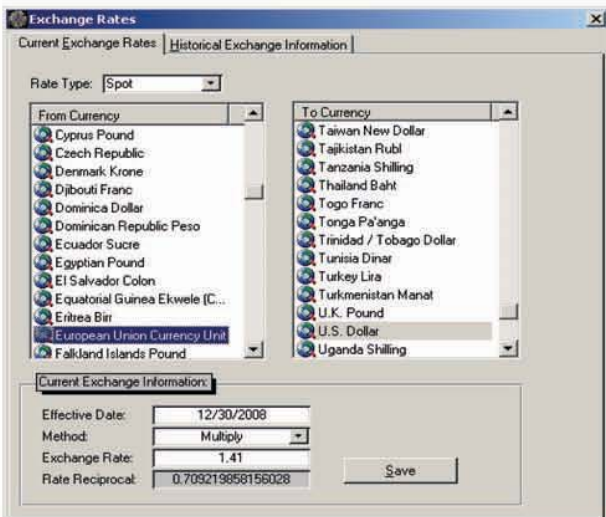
Exchange Rates

Current Exchange Rates | Historical Exchange Information

Rate Type: Spot

From Currency
Cyprus Pound
Czech Republic
Denmark Krone
Djibouti Franc
Dominica Dollar
Dominican Republic Peso
Ecuador Sucre
Egyptian Pound
El Salvador Colon
Equatorial Guinea Ekwele (C...
Eritrea Birr
European Union Currency Unit
Falkland Islands Pound

To Currency
Taiwan New Dollar
Tajikistan Rubl
Tanzania Shilling
Thailand Baht
Togo Franc
Tonga Pa'anga
Trinidad / Tobago Dollar
Tunisia Dinar
Turkey Lira
Turkmenistan Manat
U.K. Pound
U.S. Dollar
Uganda Shilling

Current Exchange Information:

Effective Date: 12/30/2008
Method: Multiply
Exchange Rate: 1.41
Rate Reciprocal: 0.709219858156028

Save